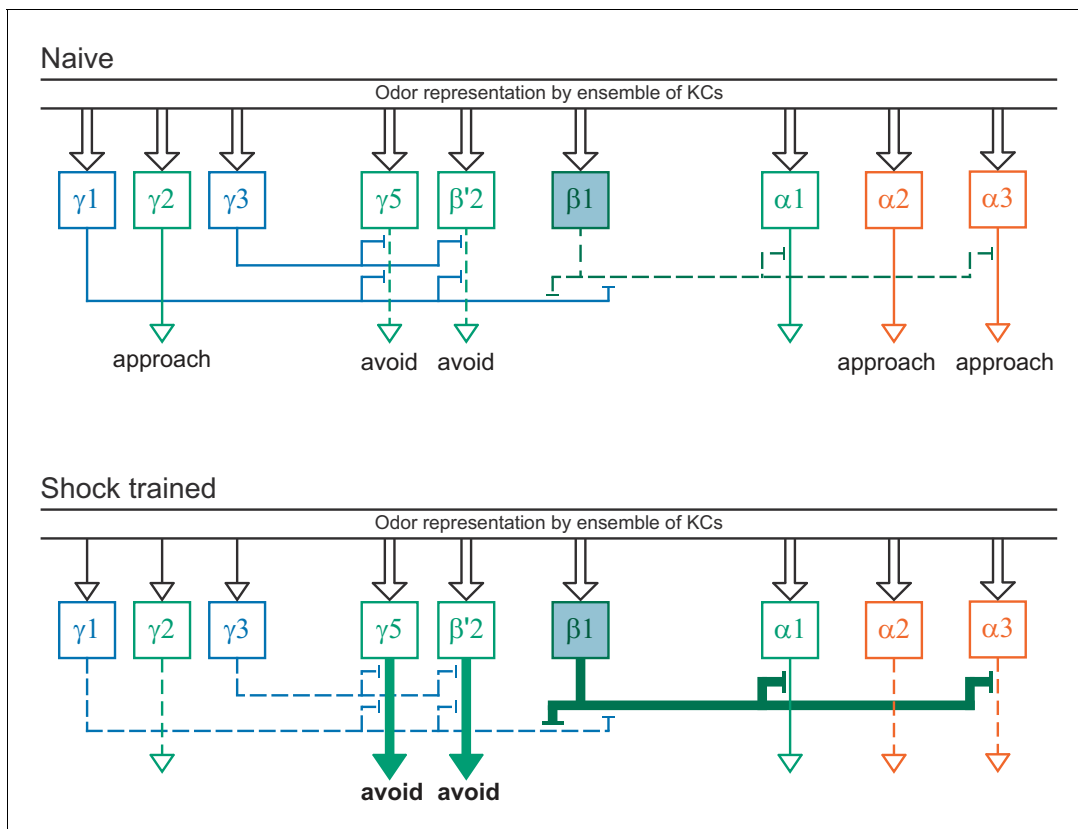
Naive

Odor representation by ensemble of KCs

γ1 γ2 γ3 γ5 β'2 β1 α1 α2 α3

approach avoid avoid approach approach

Shock trained

Odor representation by ensemble of KCs

γ1 γ2 γ3 γ5 β'2 β1 α1 α2 α3

avoid avoid